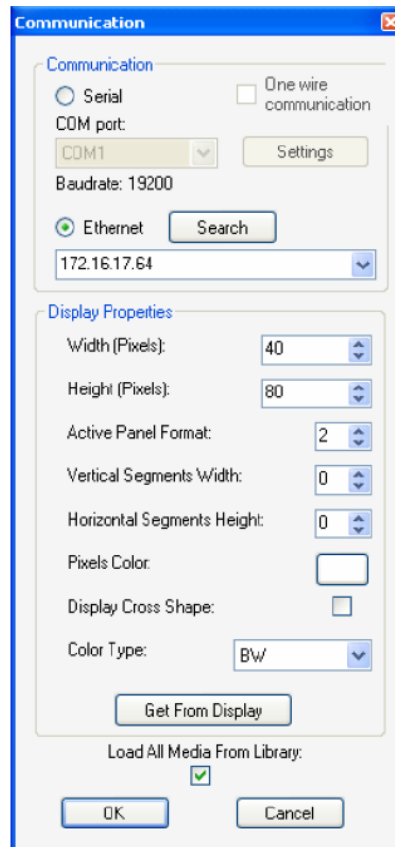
Communication

Communication

Serial

One wire communication

COM port:

COM1

Settings

Baudrate: 19200

Ethernet

Search

172.16.17.64

Display Properties

Width (Pixels): 40

Height (Pixels): 80

Active Panel Format: 2

Vertical Segments Width: 0

Horizontal Segments Height: 0

Pixels Color:

Display Cross Shape:

Color Type: BW

Get From Display

Load All Media From Library:

OK

Cancel